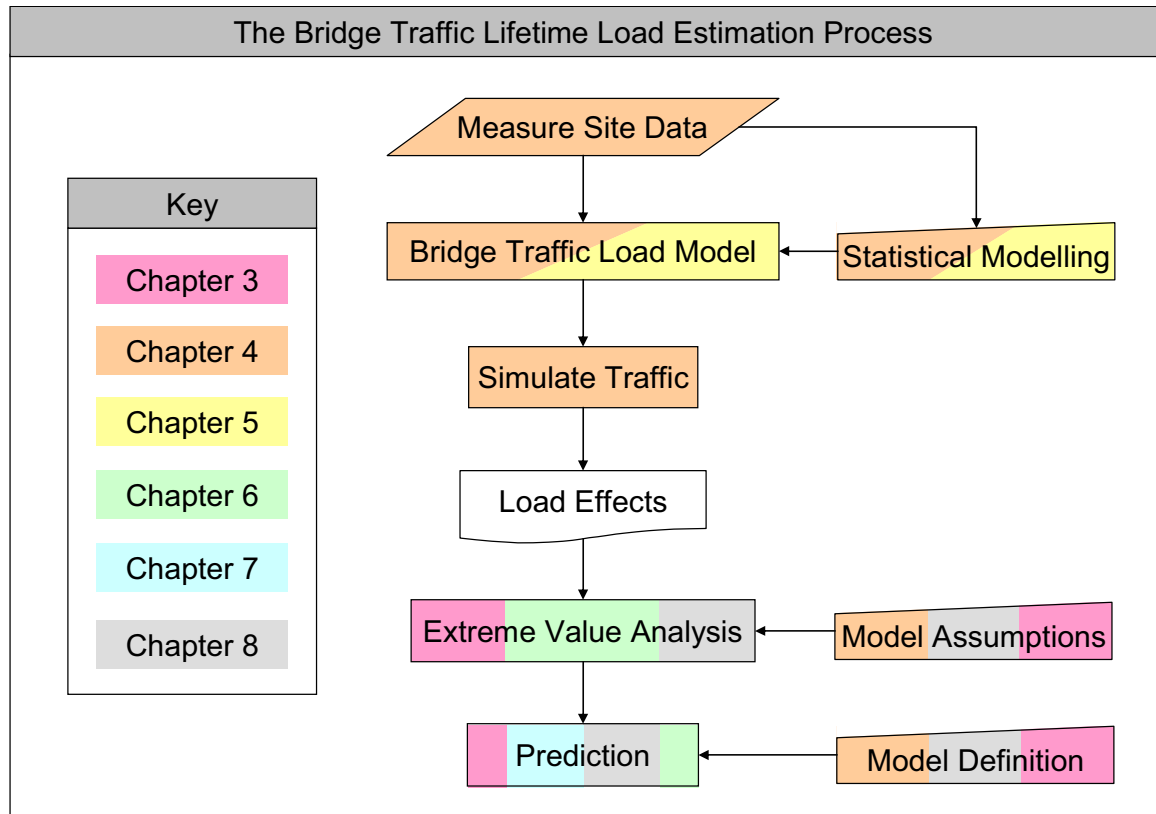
The Bridge Traffic Lifetime Load Estimation Process

Key

Chapter 3

Chapter 4

Chapter 5

Chapter 6

Chapter 7

Chapter 8

Measure Site Data

Bridge Traffic Load Model

Statistical Modelling

Simulate Traffic

Load Effects

Extreme Value Analysis

Model Assumptions

Prediction

Model Definition